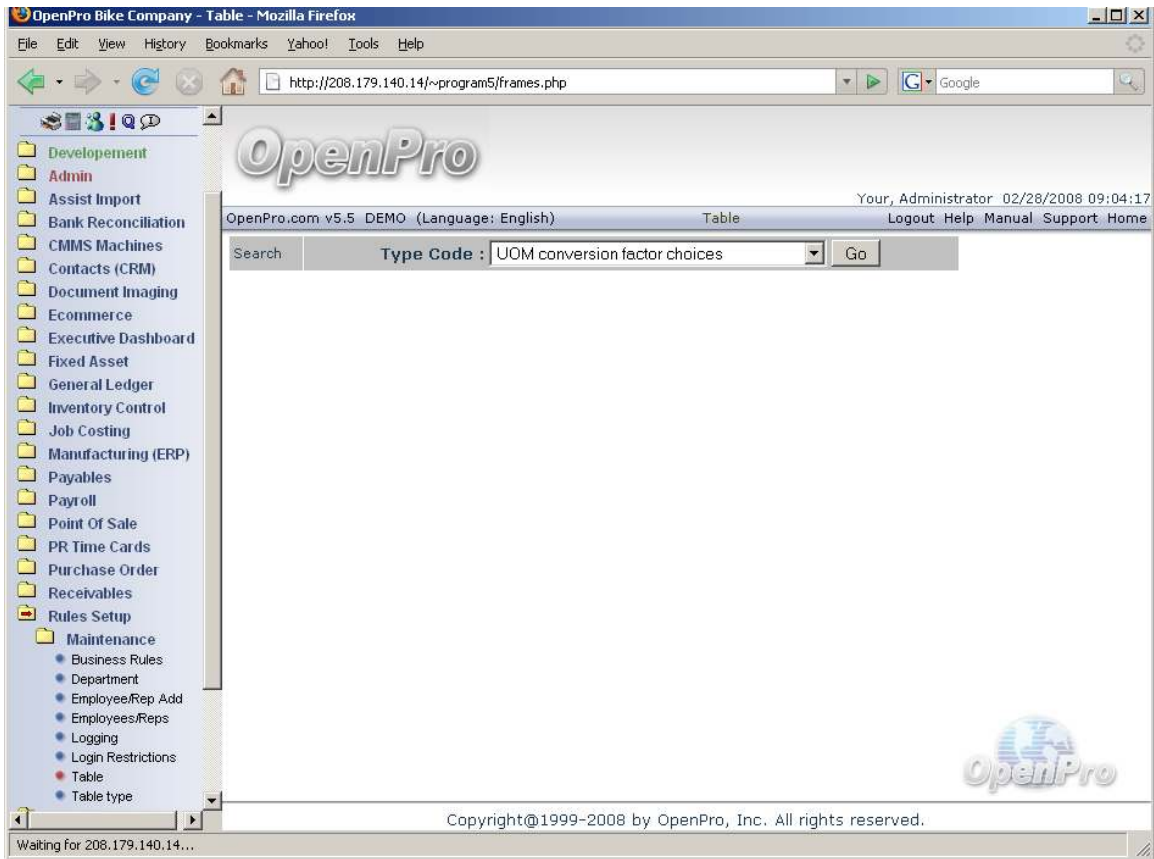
OpenPro Bike Company - Table - Mozilla Firefox

File Edit View History Bookmarks Yahoo! Tools Help

http://208.179.140.14/~program5/frames.php

Google

Developement
Admin
Assist Import
Bank Reconciliation
CMMS Machines
Contacts (CRM)
Document Imaging
Ecommerce
Executive Dashboard
Fixed Asset
General Ledger
Inventory Control
Job Costing
Manufacturing (ERP)
Payables
Payroll
Point Of Sale
PR Time Cards
Purchase Order
Receivables
Rules Setup
Maintenance
Business Rules
Department
Employee/Rep Add
Employees/Reps
Logging
Login Restrictions
Table
Table type

OpenPro

Your, Administrator 02/28/2008 09:04:17

OpenPro.com v5.5 DEMO (Language: English) Table Logout Help Manual Support Home

Search Type Code : UOM conversion factor choices Go

OpenPro

Copyright@1999-2008 by OpenPro, Inc. All rights reserved.

Waiting for 208.179.140.14...